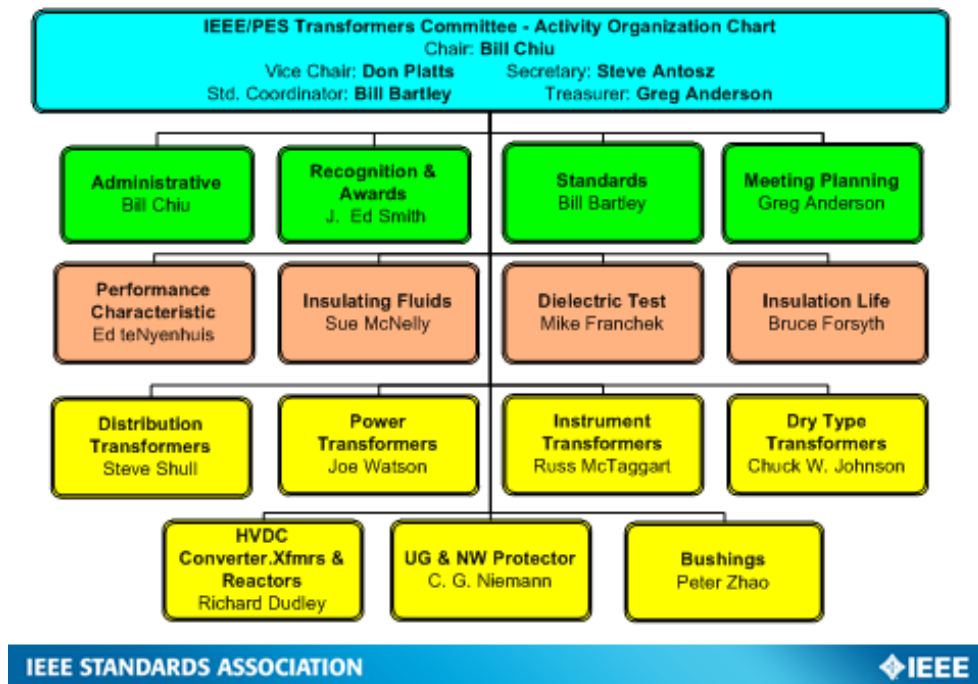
IEEE/PES Transformers Committee - Activity Organization Chart
Chair: Bill Chiu
Vice Chair: Don Platts Secretary: Steve Antosz
Std. Coordinator: Bill Bartley Treasurer: Greg Anderson

Administrative
Bill Chiu

Recognition & Awards
J. Ed Smith

Standards
Bill Bartley

Meeting Planning
Greg Anderson

Performance Characteristic
Ed teNyenhuis

Insulating Fluids
Sue McNelly

Dielectric Test
Mike Franchek

Insulation Life
Bruce Forsyth

Distribution Transformers
Steve Shull

Power Transformers
Joe Watson

Instrument Transformers
Russ McTaggart

Dry Type Transformers
Chuck W. Johnson

HVDC Converter.Xfmrs & Reactors
Richard Dudley

UG & NW Protector
C. G. Niemann

Bushings
Peter Zhao

IEEE STANDARDS ASSOCIATION
IEEE